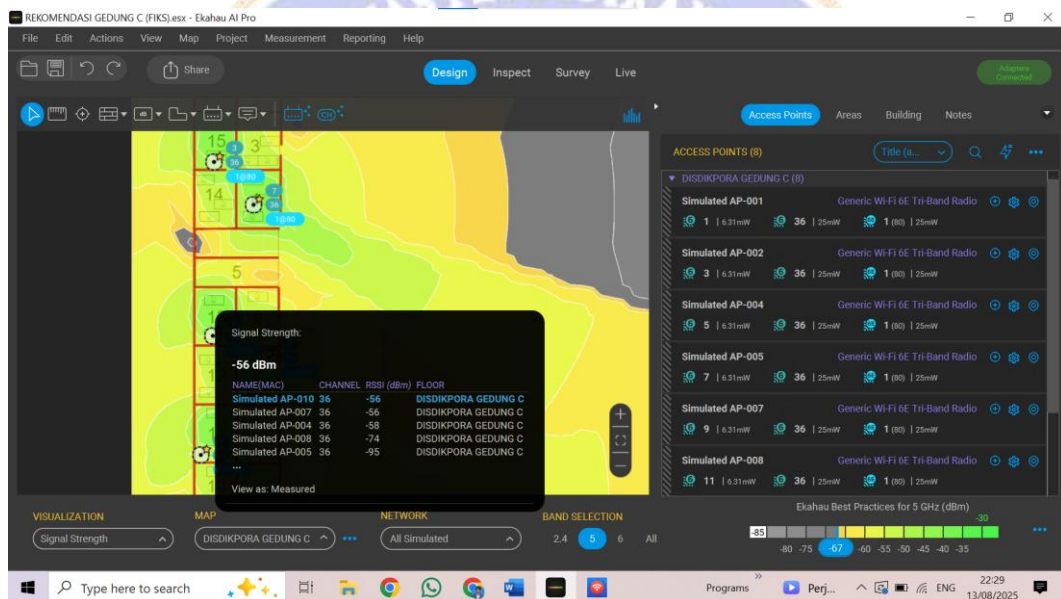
REKOMENDASI GEDUNG C (FIKS).esx - Ekahau AI Pro

File Edit Actions View Map Project Measurement Reporting Help

Share

Design Inspect Survey Live

Adapters Connected

Access Points Areas Building Notes

ACCESS POINTS (8) Title (a...

DISDIKPORA GEDUNG C (8)

Simulated AP-001 Generic Wi-Fi 6E Tri-Band Radio
1 | 6.31mW 36 | 25mW 1 (80) | 25mW

Simulated AP-002 Generic Wi-Fi 6E Tri-Band Radio
3 | 6.31mW 36 | 25mW 1 (80) | 25mW

Simulated AP-004 Generic Wi-Fi 6E Tri-Band Radio
5 | 6.31mW 36 | 25mW 1 (80) | 25mW

Simulated AP-005 Generic Wi-Fi 6E Tri-Band Radio
7 | 6.31mW 36 | 25mW 1 (80) | 25mW

Simulated AP-007 Generic Wi-Fi 6E Tri-Band Radio
9 | 6.31mW 36 | 25mW 1 (80) | 25mW

Simulated AP-008 Generic Wi-Fi 6E Tri-Band Radio
11 | 6.31mW 36 | 25mW 1 (80) | 25mW

15 3 36 1@80 14 7 36 1@80 5

Signal Strength:

-56 dBm

| NAME(MAC) | CHANNEL | RSSI (dBm) | FLOOR |
|---|---|---|---|
| Simulated AP-010 | 36 | -56 | DISDIKPORA GEDUNG C |
| Simulated AP-007 | 36 | -56 | DISDIKPORA GEDUNG C |
| Simulated AP-004 | 36 | -58 | DISDIKPORA GEDUNG C |
| Simulated AP-008 | 36 | -74 | DISDIKPORA GEDUNG C |
| Simulated AP-005 | 36 | -95 | DISDIKPORA GEDUNG C |

...

View as: Measured

VISUALIZATION MAP NETWORK BAND SELECTION
Signal Strength DISDIKPORA GEDUNG C All Simulated 2.4 5 6 All

Ekahau Best Practices for 5 GHz (dBm)
-85 -30
-80 -75 -67 -60 -55 -50 -45 -40 -35

Type here to search Programs Perj... ENG 22:29 13/08/2025